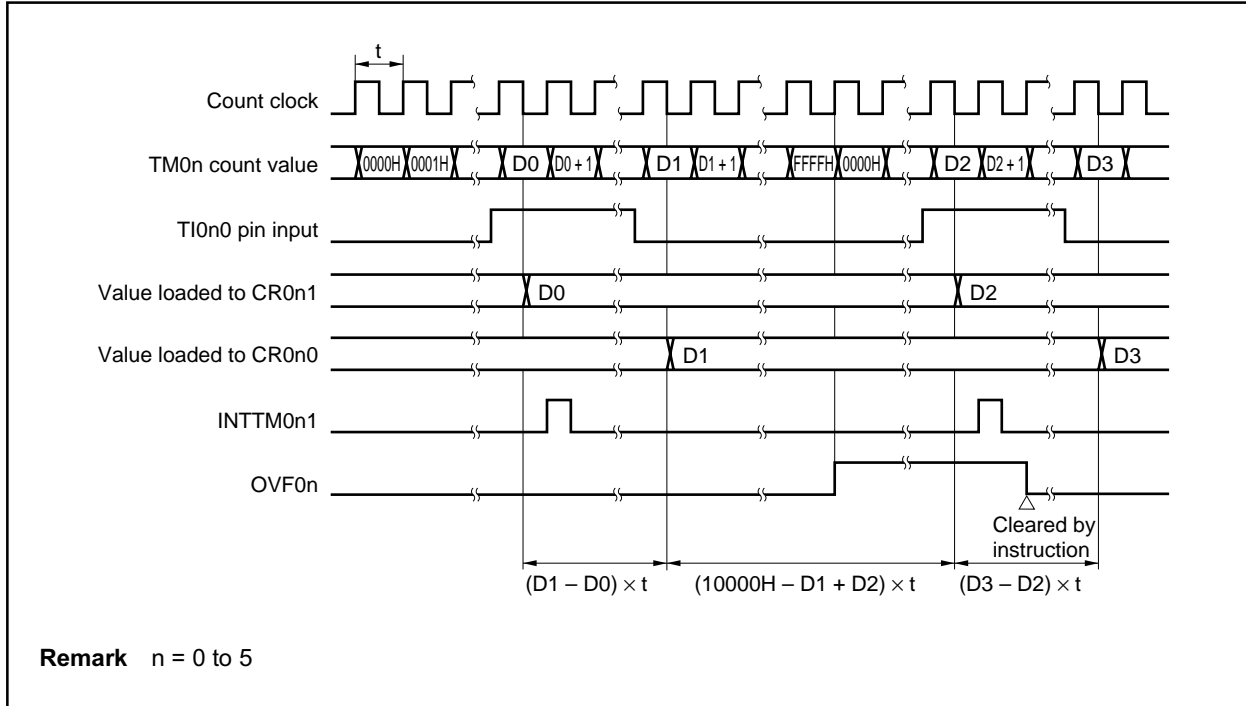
t

Count clock

TM0n count value 0000H 0001H D0 D0 + 1 D1 D1 + 1 FFFFH 0000H D2 D2 + 1 D3

TI0n0 pin input

Value loaded to CR0n1 D0 D2

Value loaded to CR0n0 D1 D3

INTTM0n1

OVF0n

Cleared by instruction

$(D1 – D0) \times t$ $(10000H – D1 + D2) \times t$ $(D3 – D2) \times t$

**Remark** n = 0 to 5